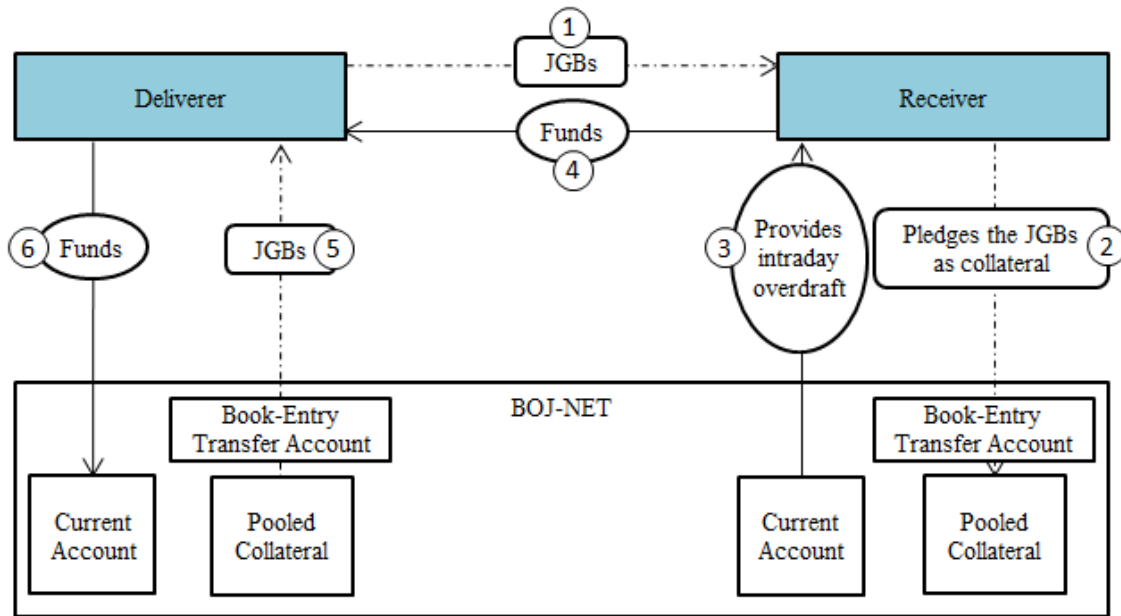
1 JGBs

Deliverer

Receiver

Funds 4

6 Funds

JGBs 5

3 Provides intraday overdraft

Pledges the JGBs as collateral 2

BOJ-NET

Book-Entry Transfer Account

Current Account

Pooled Collateral

Current Account

Book-Entry Transfer Account

Pooled Collateral